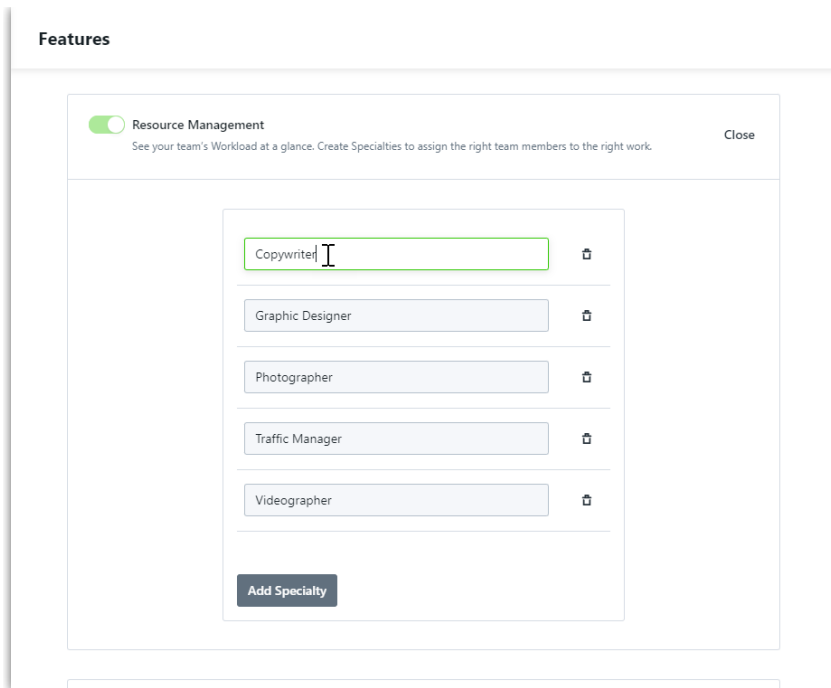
Features

Resource Management
See your team's Workload at a glance. Create Specialties to assign the right team members to the right work.

Close

Copywriter

Graphic Designer

Photographer

Traffic Manager

Videographer

Add Specialty